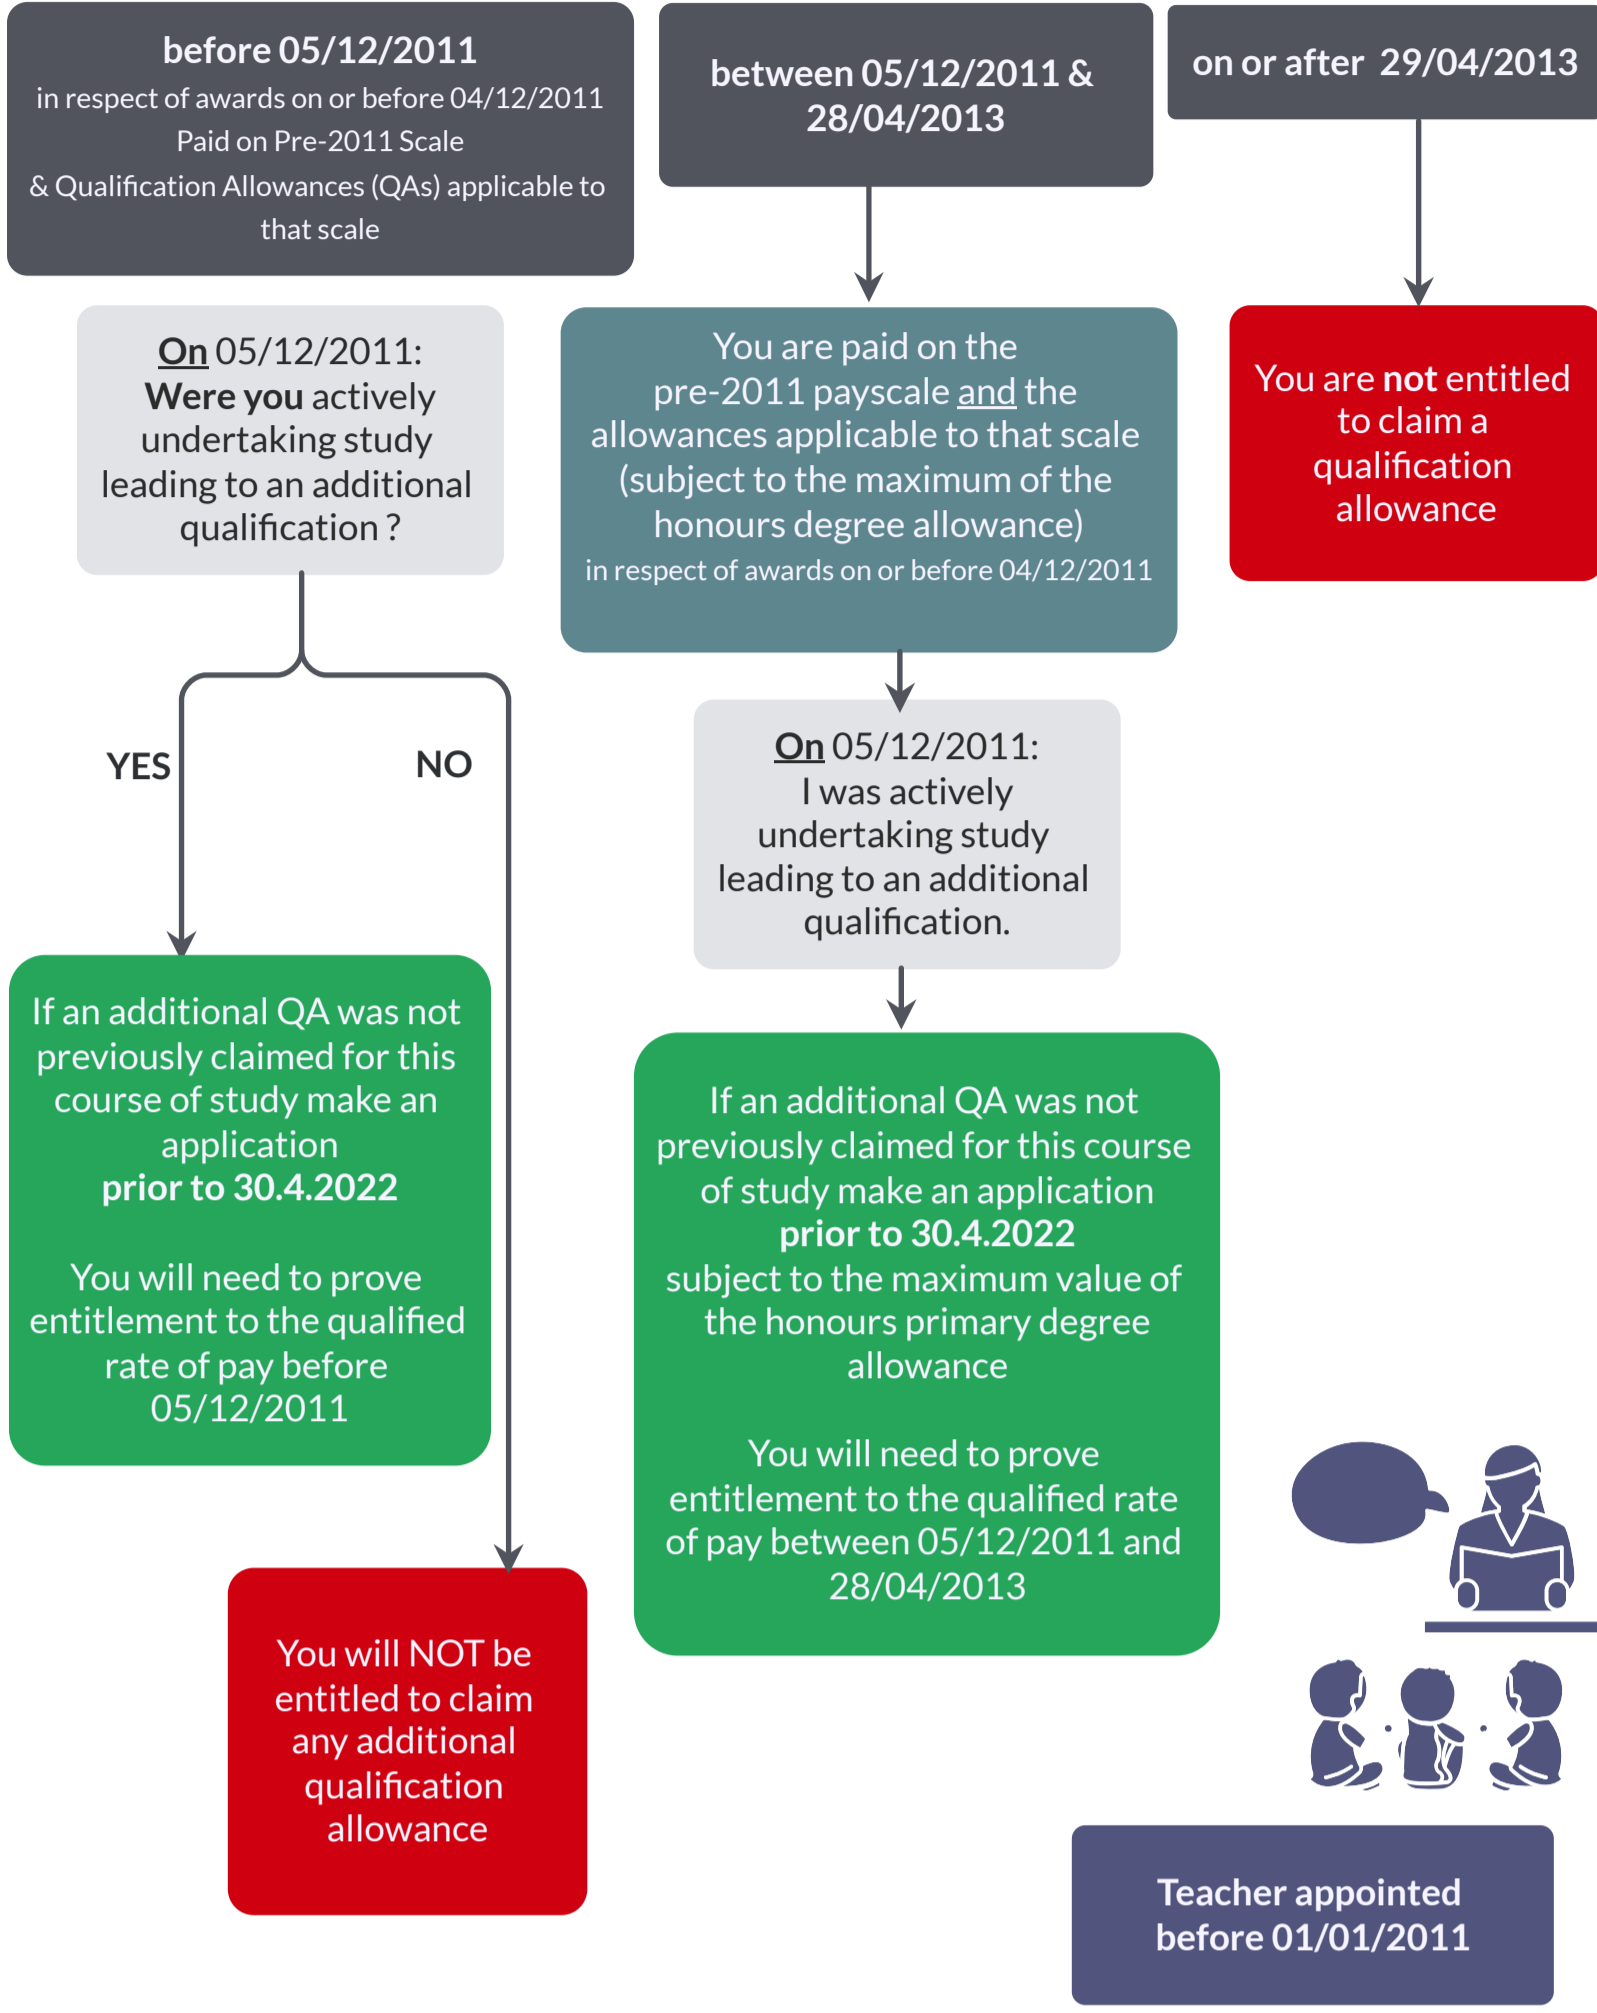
before 05/12/2011
in respect of awards on or before 04/12/2011
Paid on Pre-2011 Scale
& Qualification Allowances (QAs) applicable to that scale

between 05/12/2011 & 28/04/2013

on or after 29/04/2013

On 05/12/2011:
Were you actively undertaking study leading to an additional qualification ?

You are paid on the pre-2011 payscale and the allowances applicable to that scale (subject to the maximum of the honours degree allowance)
in respect of awards on or before 04/12/2011

You are not entitled to claim a qualification allowance

YES

NO

On 05/12/2011:
I was actively undertaking study leading to an additional qualification.

If an additional QA was not previously claimed for this course of study make an application
prior to 30.4.2022

You will need to prove entitlement to the qualified rate of pay before 05/12/2011

If an additional QA was not previously claimed for this course of study make an application
prior to 30.4.2022
subject to the maximum value of the honours primary degree allowance

You will need to prove entitlement to the qualified rate of pay between 05/12/2011 and 28/04/2013

You will NOT be entitled to claim any additional qualification allowance

Teacher appointed before 01/01/2011